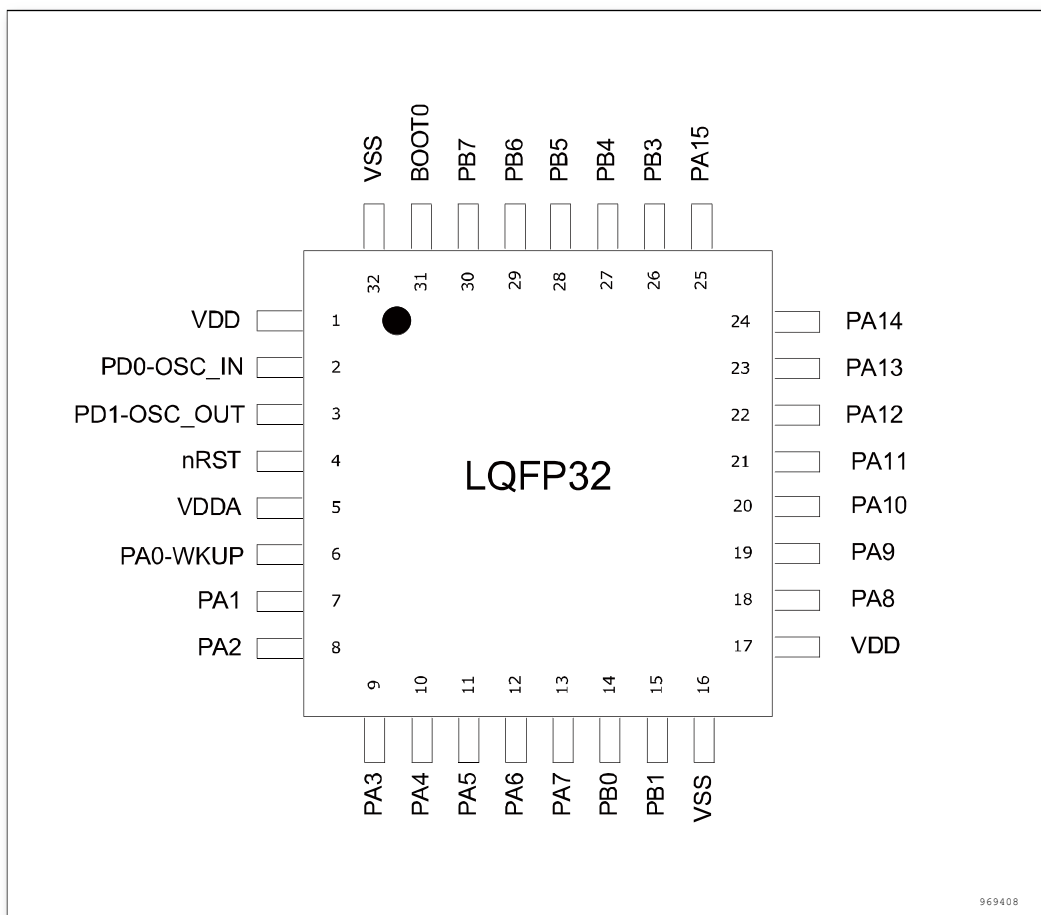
VSS BOOT0 PB7 PB6 PB5 PB4 PB3 PA15

32 31 30 29 28 27 26 25

VDD 1
PD0-OSC_IN 2
PD1-OSC_OUT 3
nRST 4
VDDA 5
PA0-WKUP 6
PA1 7
PA2 8

LQFP32

24 PA14
23 PA13
22 PA12
21 PA11
20 PA10
19 PA9
18 PA8
17 VDD

9 10 11 12 13 14 15 16

PA3 PA4 PA5 PA6 PA7 PB0 PB1 VSS

969408